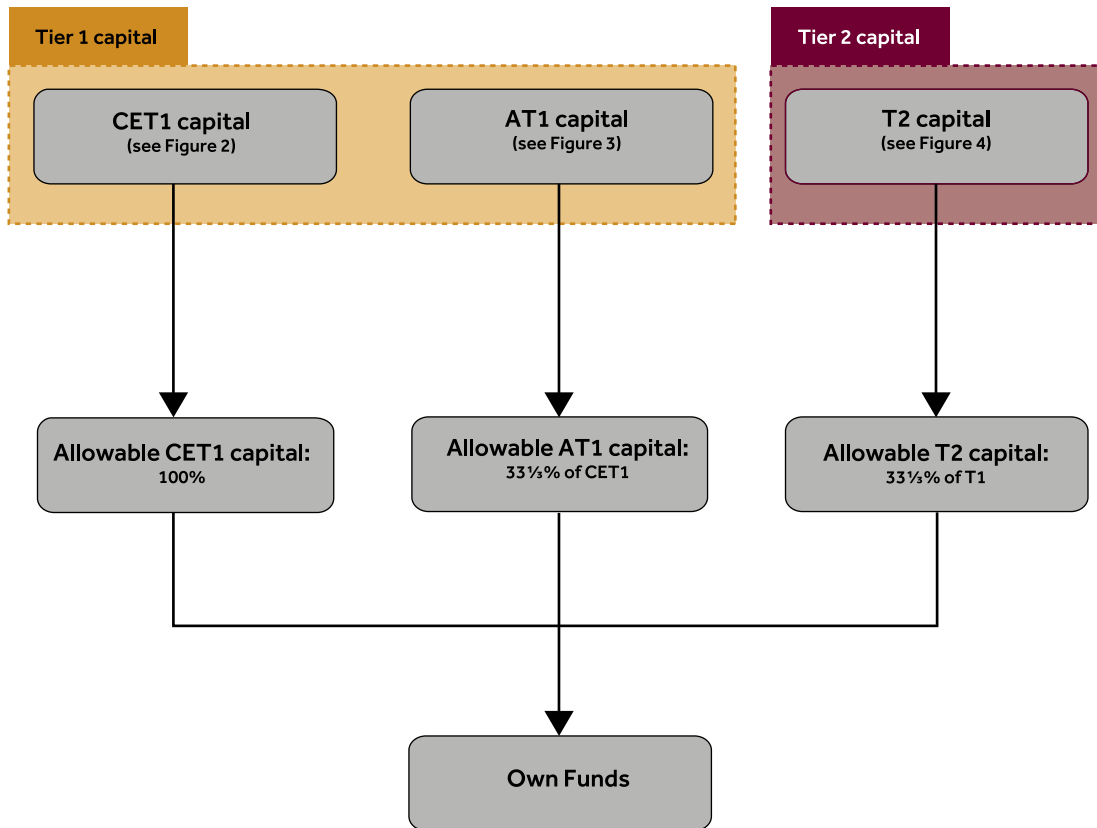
Tier 1 capital

Tier 2 capital

CET1 capital
(see Figure 2)

AT1 capital
(see Figure 3)

T2 capital
(see Figure 4)

Allowable CET1 capital:
100%

Allowable AT1 capital:
33⅓% of CET1

Allowable T2 capital:
33⅓% of T1

Own Funds